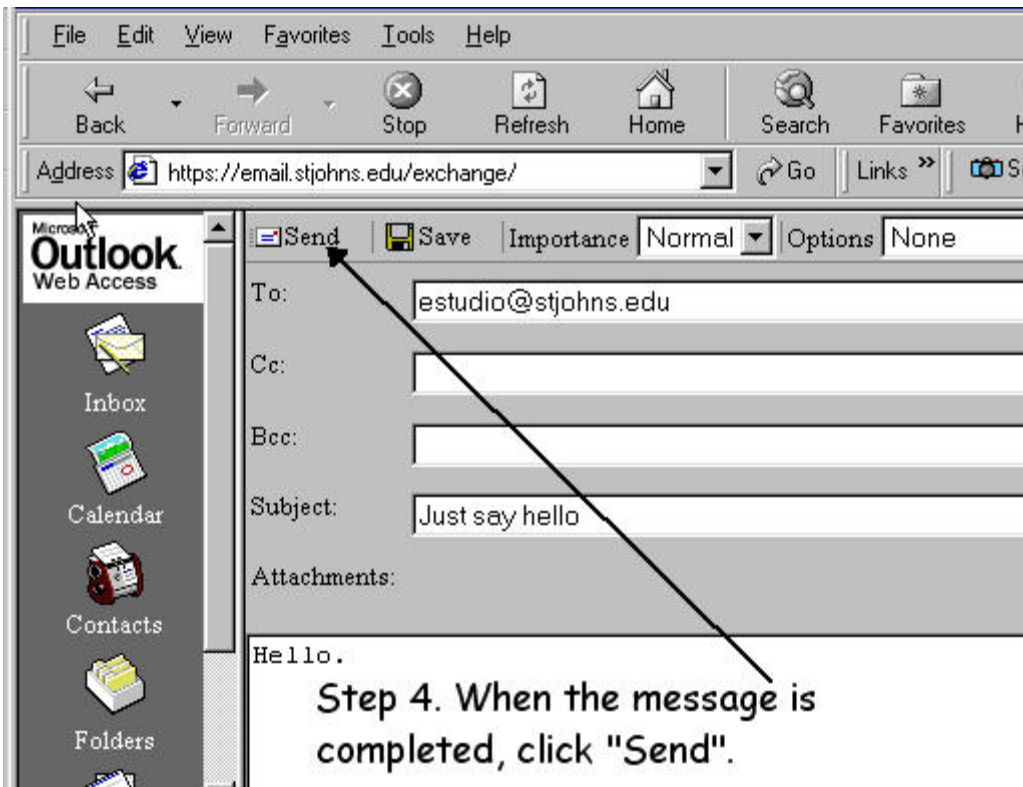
File Edit View Favorites Tools Help

Back Forward Stop Refresh Home Search Favorites

Address https://email.stjohns.edu/exchange/ Go Links

Microsoft Outlook Web Access

Inbox

Calendar

Contacts

Folders

Send Save Importance Normal Options None

To: estudio@stjohns.edu

Cc:

Bcc:

Subject: Just say hello

Attachments:

Hello.

Step 4. When the message is completed, click "Send".